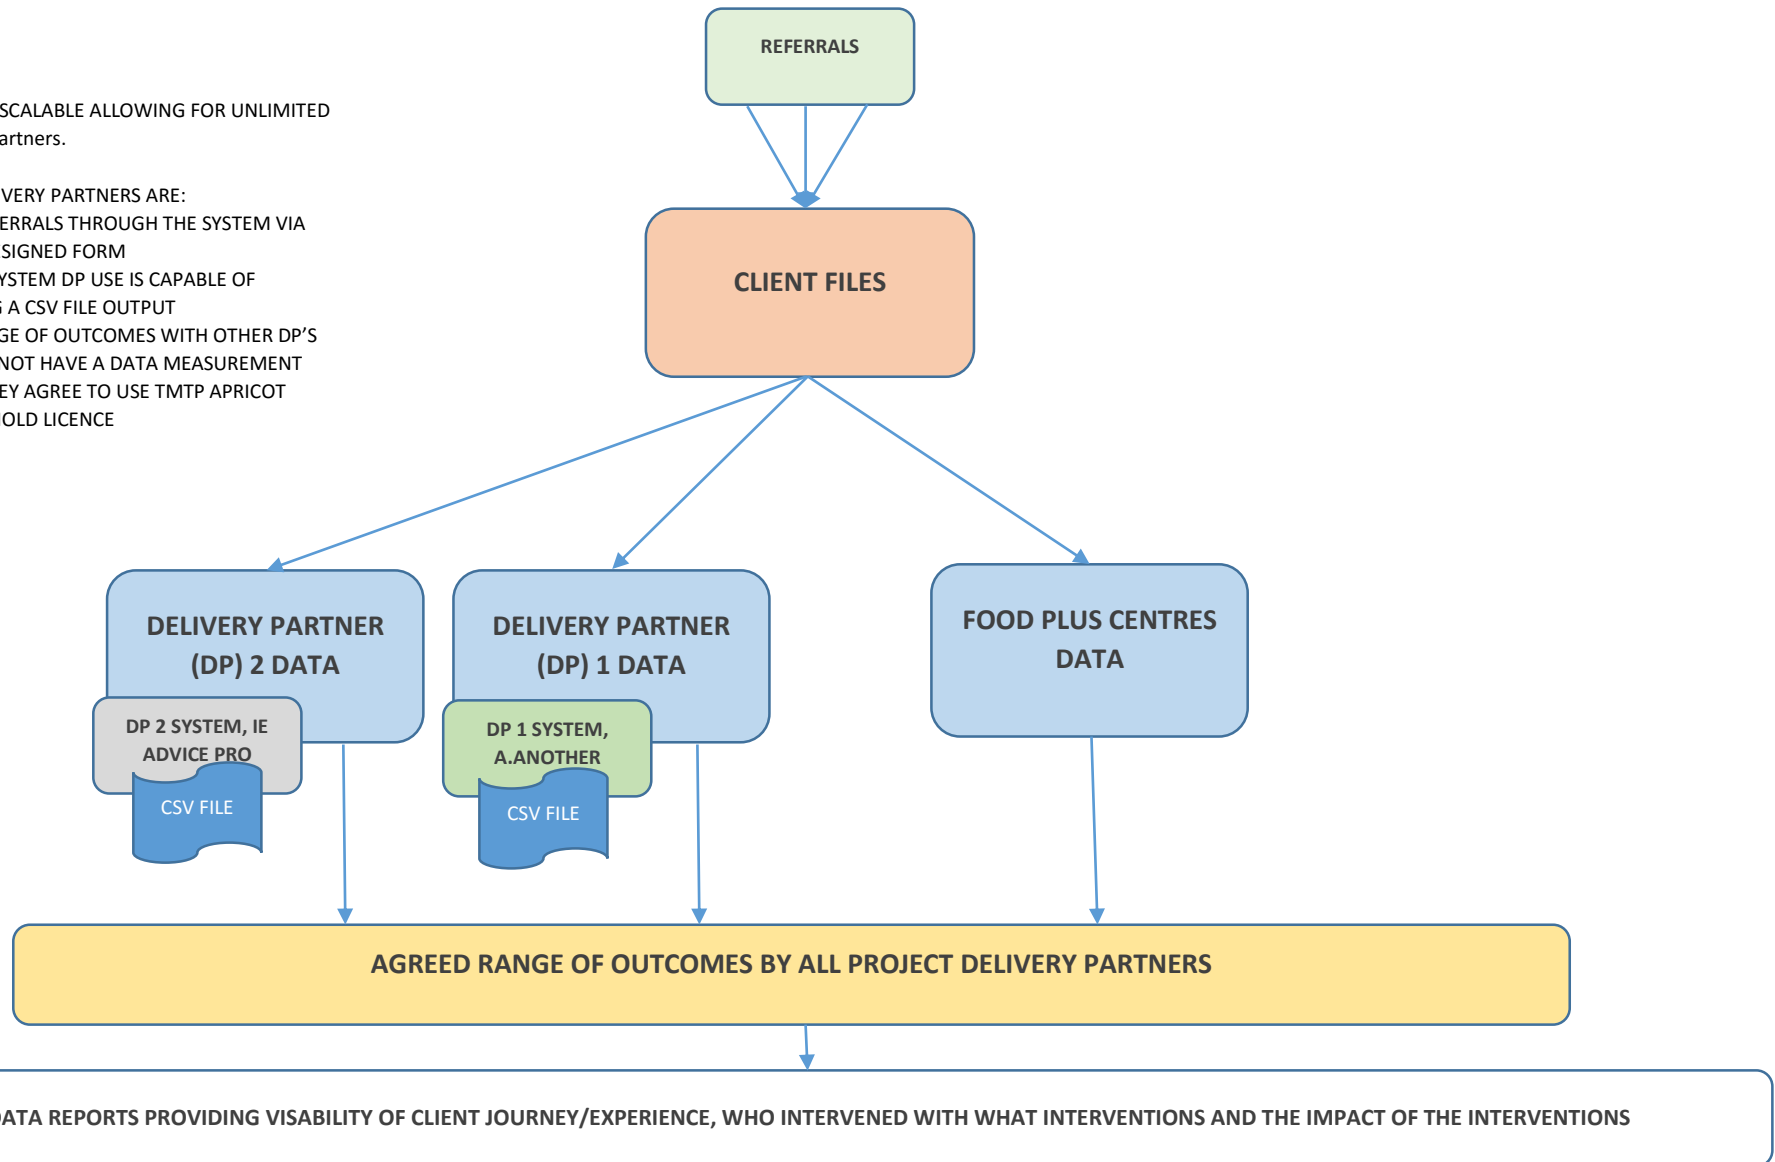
SCALABLE ALLOWING FOR UNLIMITED artners.

VERY PARTNERS ARE:
ERRALS THROUGH THE SYSTEM VIA SIGNED FORM
YSTEM DP USE IS CAPABLE OF A CSV FILE OUTPUT
GE OF OUTCOMES WITH OTHER DP'S
NOT HAVE A DATA MEASUREMENT
EY AGREE TO USE TMTP APRICOT
OLD LICENCE

REFERRALS

CLIENT FILES

DELIVERY PARTNER (DP) 2 DATA

DP 2 SYSTEM, IE ADVICE PRO

CSV FILE

DELIVERY PARTNER (DP) 1 DATA

DP 1 SYSTEM, A.ANOTHER

CSV FILE

FOOD PLUS CENTRES DATA

AGREED RANGE OF OUTCOMES BY ALL PROJECT DELIVERY PARTNERS

ATA REPORTS PROVIDING VISABILITY OF CLIENT JOURNEY/EXPERIENCE, WHO INTERVENED WITH WHAT INTERVENTIONS AND THE IMPACT OF THE INTERVENTIONS